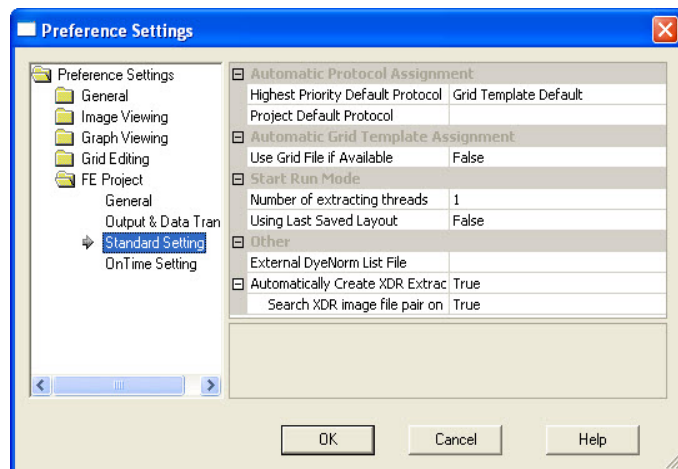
Preference Settings

Preference Settings
General
Image Viewing
Graph Viewing
Grid Editing
FE Project
General
Output & Data Tran
Standard Setting
OnTime Setting

Automatic Protocol Assignment

| | |
|---|---|
| Highest Priority Default Protocol | Grid Template Default |
| Project Default Protocol | |

Automatic Grid Template Assignment

| | |
|---|---|
| Use Grid File if Available | False |

Start Run Mode

| | |
|---|---|
| Number of extracting threads | 1 |
| Using Last Saved Layout | False |

Other

| | |
|---|---|
| External DyeNorm List File | |
| Automatically Create XDR Extrac | True |
| Search XDR image file pair on | True |

OK
Cancel
Help